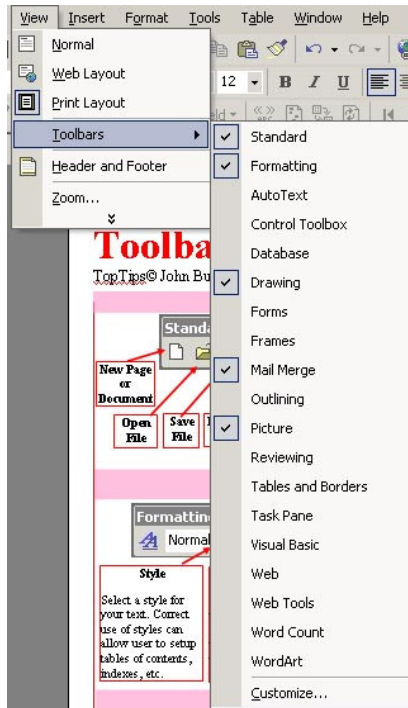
View Insert Format Tools Table Window Help

Normal
Web Layout
Print Layout
Toolbars
Header and Footer
Zoom...

12

Standard
Formatting
AutoText
Control Toolbox
Database
Drawing
Forms
Frames
Mail Merge
Outlining
Picture
Reviewing
Tables and Borders
Task Pane
Visual Basic
Web
Web Tools
Word Count
WordArt
Customize...

Toolba
TopTips© John Bu

Standa
New Page or Document
Open File
Save File

Formattin
Normal

Style
Select a style for your text. Correct use of styles can allow user to setup tables of contents, indexes, etc.